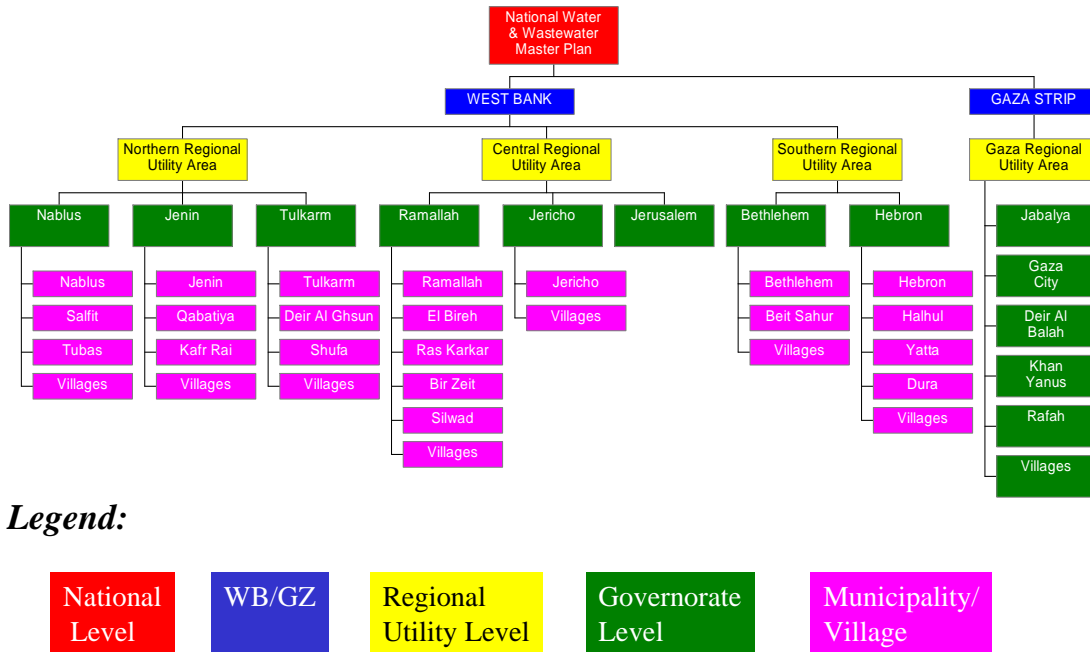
National Water & Wastewater Master Plan

WEST BANK

GAZA STRIP

Northern Regional Utility Area

Central Regional Utility Area

Southern Regional Utility Area

Gaza Regional Utility Area

Nablus
Nablus
Salfit
Tubas
Villages

Jenin
Jenin
Qabatiya
Kafr Rai
Villages

Tulkarm
Tulkarm
Deir Al Ghsun
Shufa
Villages

Ramallah
Ramallah
El Bireh
Ras Karkar
Bir Zeit
Silwad
Villages

Jericho
Jericho
Villages

Jerusalem

Bethlehem
Bethlehem
Beit Sahur
Villages

Hebron
Hebron
Halhul
Yatta
Dura
Villages

Jabalya
Gaza City
Deir Al Balah
Khan Yanus
Rafah
Villages

Legend:

National Level

WB/GZ

Regional Utility Level

Governorate Level

Municipality/ Village